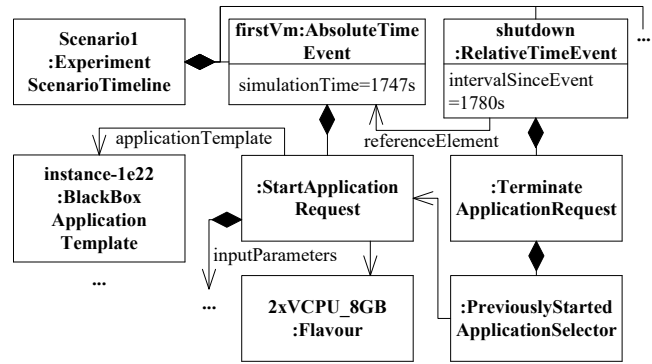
Scenario1
:Experiment
ScenarioTimeline

firstVm:AbsoluteTime
Event

simulationTime=1747s

shutdown
:RelativeTimeEvent

intervalSinceEvent
=1780s

...

applicationTemplate

referenceElement

instance-1e22
:BlackBox
Application
Template

...

:StartApplication
Request

inputParameters

...

:Terminate
ApplicationRequest

2xVCPU_8GB
:Flavour

:PreviouslyStarted
ApplicationSelector